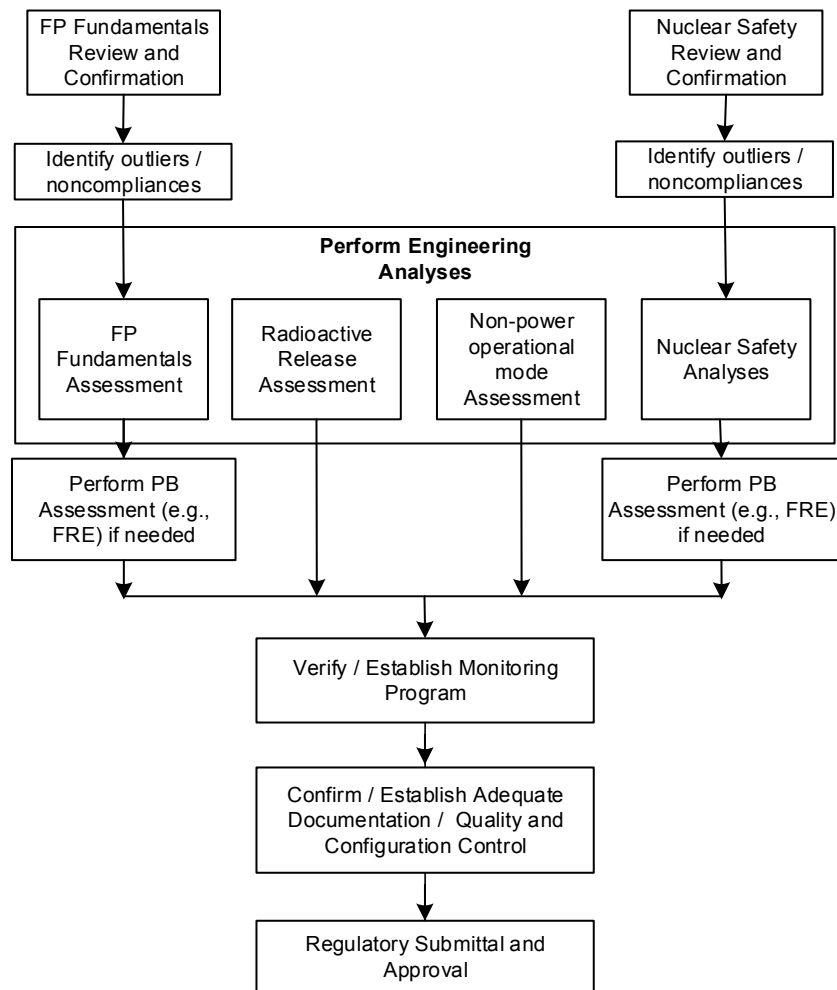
FP Fundamentals Review and Confirmation

Nuclear Safety Review and Confirmation

Identify outliers / noncompliances

Identify outliers / noncompliances

Perform Engineering Analyses

FP Fundamentals Assessment

Radioactive Release Assessment

Non-power operational mode Assessment

Nuclear Safety Analyses

Perform PB Assessment (e.g., FRE) if needed

Perform PB Assessment (e.g., FRE) if needed

Verify / Establish Monitoring Program

Confirm / Establish Adequate Documentation / Quality and Configuration Control

Regulatory Submittal and Approval